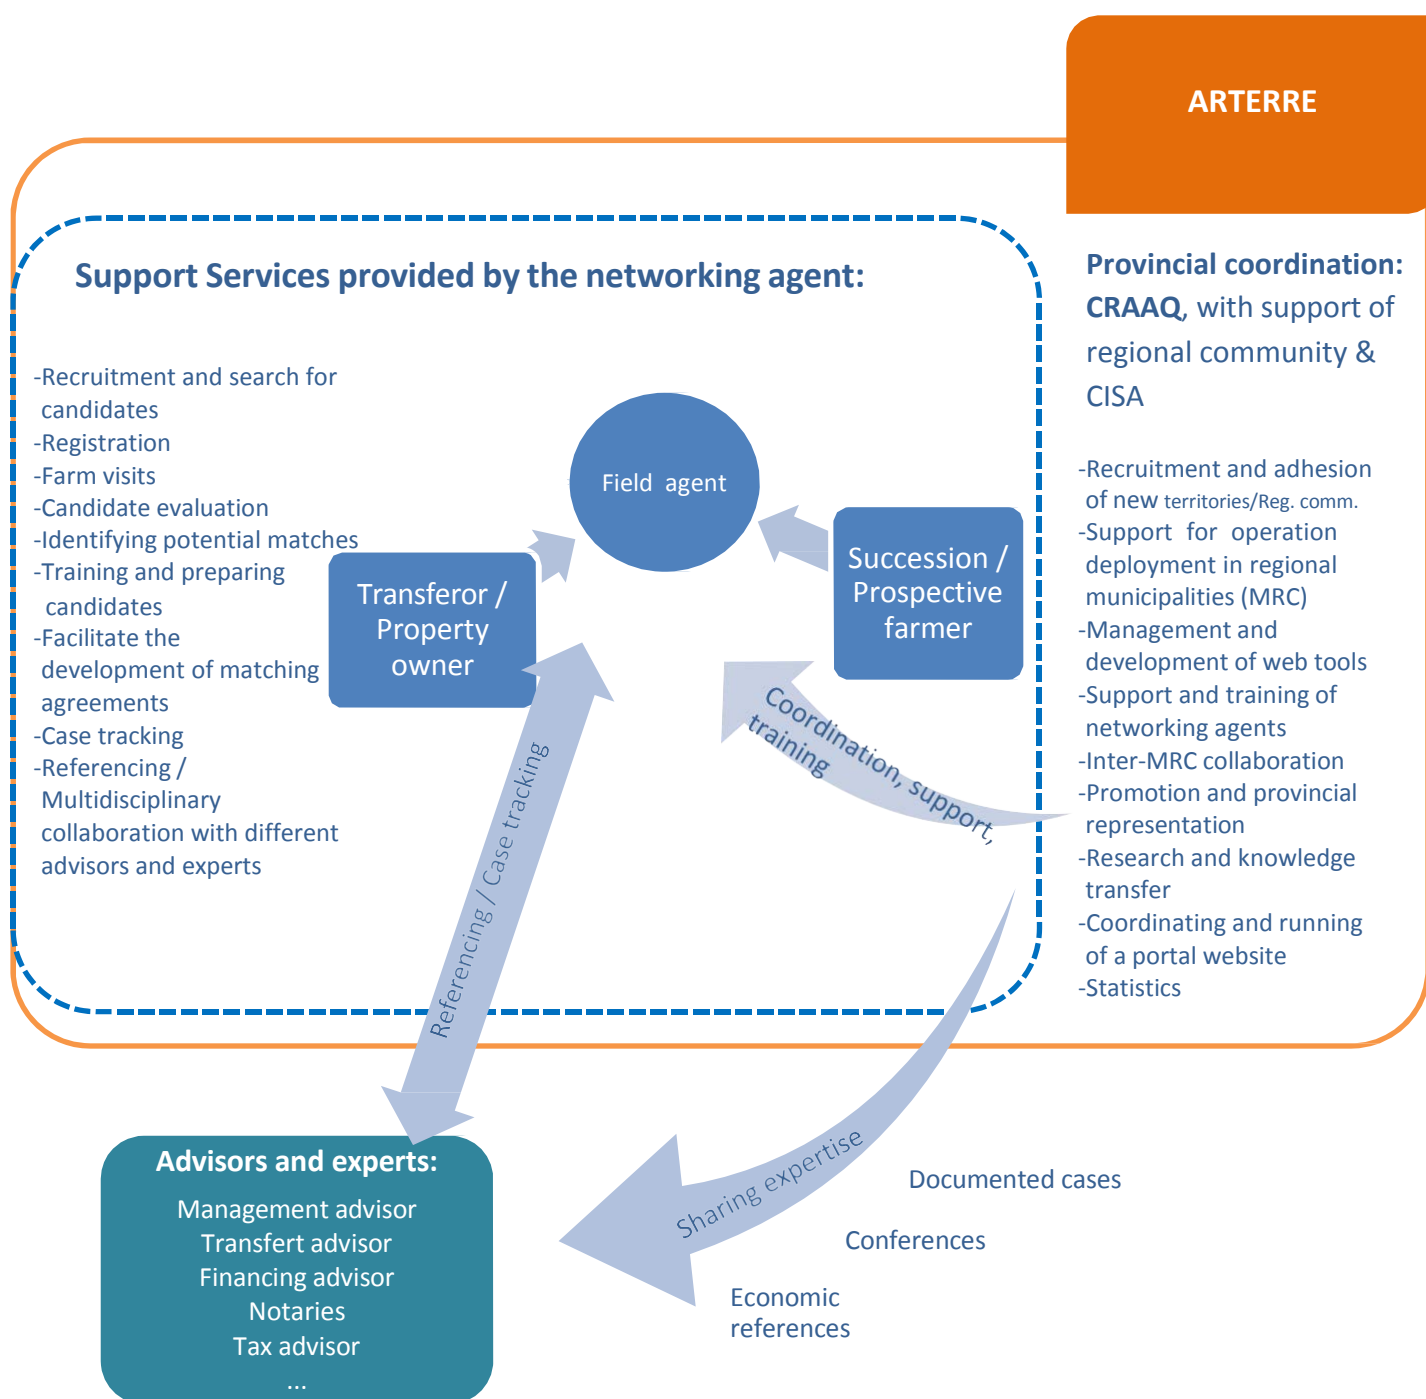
ARTERRE

Support Services provided by the networking agent:

-Recruitment and search for candidates
-Registration
-Farm visits
-Candidate evaluation
-Identifying potential matches
-Training and preparing candidates
-Facilitate the development of matching agreements
-Case tracking
-Referencing / Multidisciplinary collaboration with different advisors and experts

Field agent

Transferor / Property owner

Succession / Prospective farmer

Coordination, support, training

Referencing / Case tracking

Provincial coordination: CRAAQ, with support of regional community & CISA

-Recruitment and adhesion of new territories/Reg. comm.
-Support for operation deployment in regional municipalities (MRC)
-Management and development of web tools
-Support and training of networking agents
-Inter-MRC collaboration
-Promotion and provincial representation
-Research and knowledge transfer
-Coordinating and running of a portal website
-Statistics

Sharing expertise

Documented cases

Conferences

Economic references

Advisors and experts:
Management advisor
Transfert advisor
Financing advisor
Notaries
Tax advisor
...